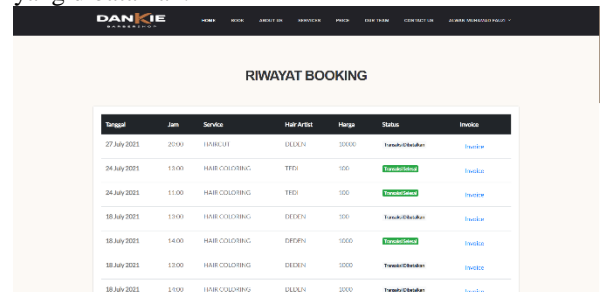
yang berbeda.

DANKIE BARBERSHOP

HOME BOOK ABOUT US SERVICES PRICE OUR TEAM CONTACT US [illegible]

RIWAYAT BOOKING

| Tanggal | Jam | Service | Hair Artist | Harga | Status | Invoice |
|---|---|---|---|---|---|---|
| 27 July 2021 | 20:00 | HAIRCUT | DEDEN | 10000 | Transaksi Dibatalkan | Invoice |
| 24 July 2021 | 13:00 | HAIR COLORING | TEDI | 100 | Transaksi Selesai | Invoice |
| 24 July 2021 | 11:00 | HAIR COLORING | TEDI | 100 | Transaksi Selesai | Invoice |
| 18 July 2021 | 13:00 | HAIR COLORING | DEDEN | 100 | Transaksi Dibatalkan | Invoice |
| 18 July 2021 | 14:00 | HAIR COLORING | DEDEN | 1000 | Transaksi Selesai | Invoice |
| 18 July 2021 | 13:00 | HAIR COLORING | DEDEN | 1000 | Transaksi Selesai | Invoice |
| 18 July 2021 | 14:00 | HAIR COLORING | DEDEN | 1000 | Transaksi Dibatalkan | Invoice |